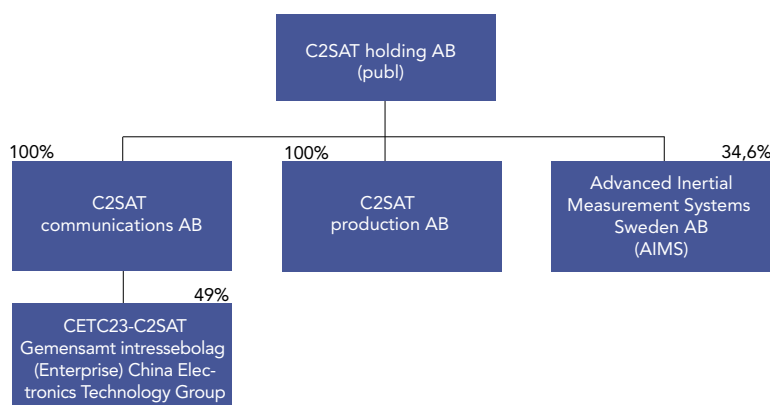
C2SAT holding AB
(publ)

100%
C2SAT
communications AB

100%
C2SAT
production AB

34,6%
Advanced Inertial
Measurement Systems
Sweden AB
(AIMS)

49%
CETC23-C2SAT
Gemensamt intressebolag
(Enterprise) China Electronics Technology Group